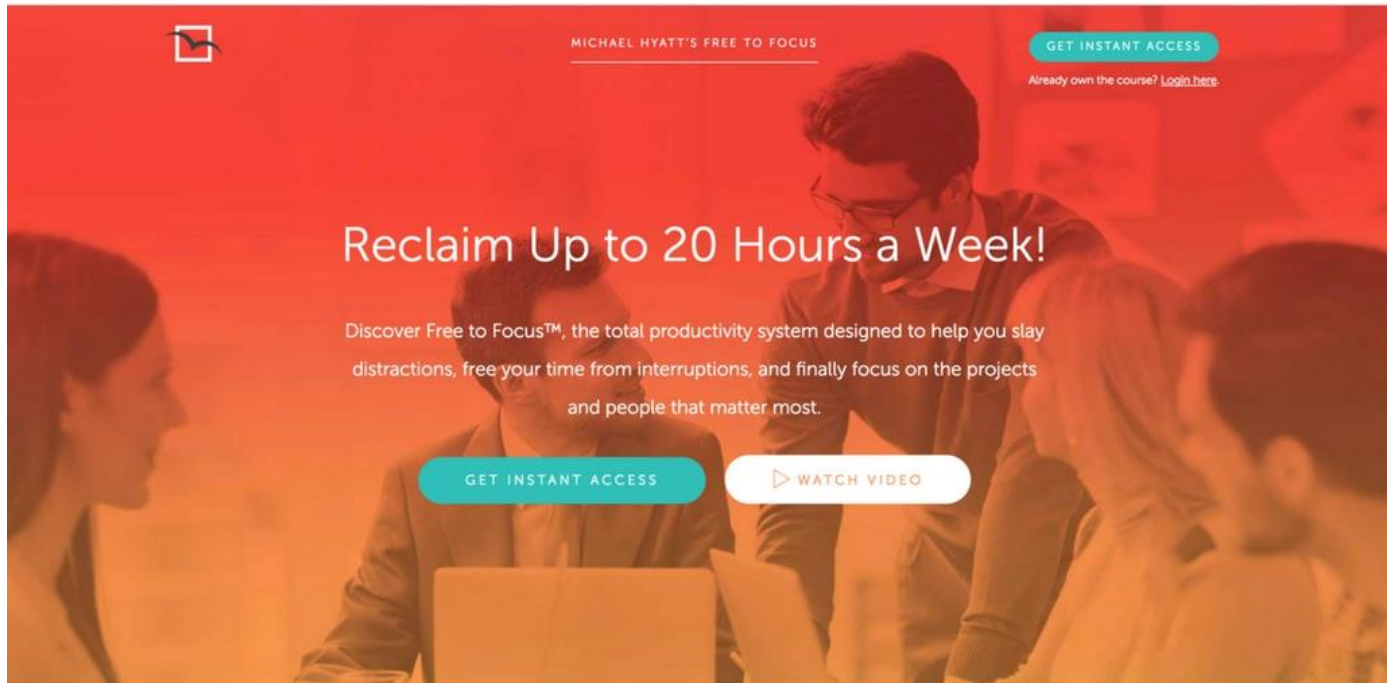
MICHAEL HYATT'S FREE TO FOCUS

GET INSTANT ACCESS

Already own the course? Login here.

Reclaim Up to 20 Hours a Week!

Discover Free to Focus™, the total productivity system designed to help you slay distractions, free your time from interruptions, and finally focus on the projects and people that matter most.

GET INSTANT ACCESS

WATCH VIDEO